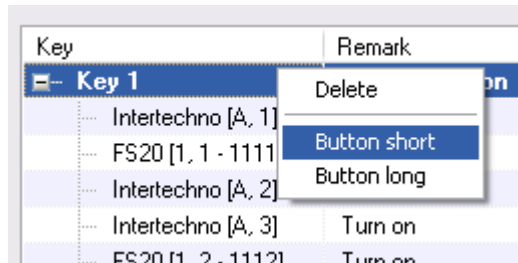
| Key | Remark |
|---|---|
| Key 1 | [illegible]on |
| Intertechno [A, 1] | |
| FS20 [1, 1 - 1111 | |
| Intertechno [A, 2] | |
| Intertechno [A, 3] | Turn on |
| FS20 [1, 2 - 1112] | Turn on |

Delete

Button short

Button long